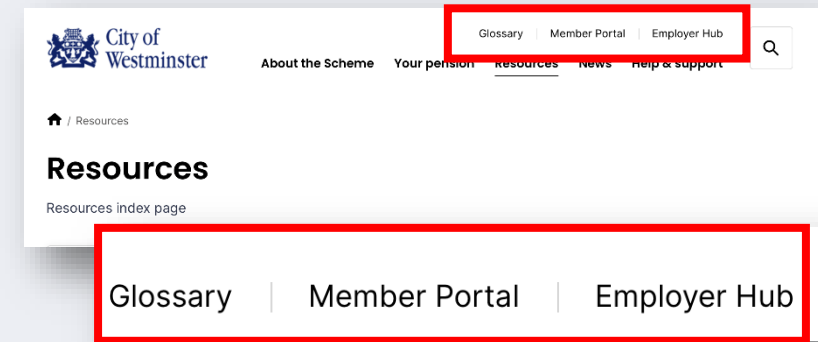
City of Westminster

Glossary | Member Portal | Employer Hub

About the Scheme Your pension Resources News Help & support

/ Resources

Resources

Resources index page

Glossary | Member Portal | Employer Hub